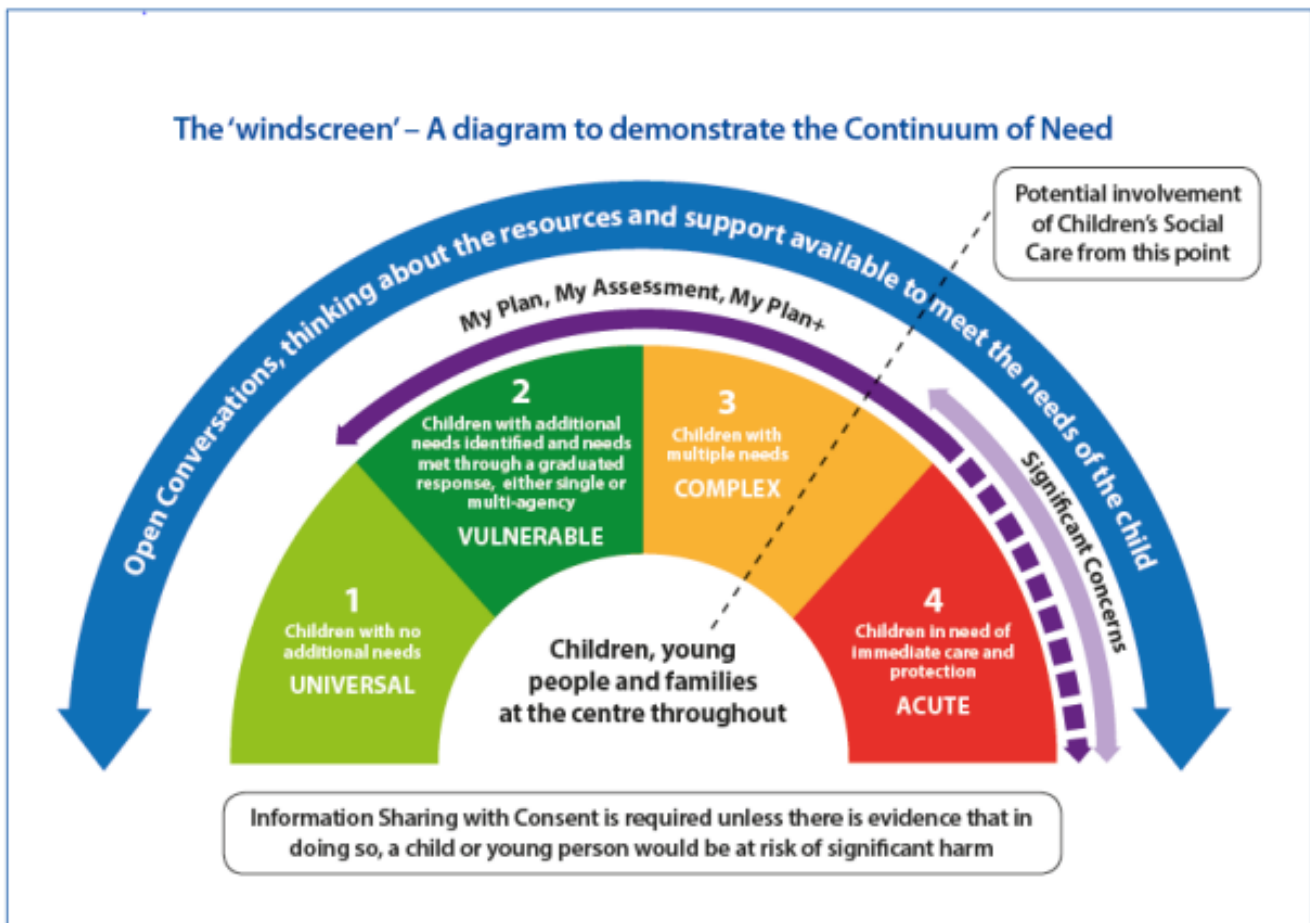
The 'windscreen' – A diagram to demonstrate the Continuum of Need

Potential involvement of Children's Social Care from this point

Open Conversations, thinking about the resources and support available to meet the needs of the child

My Plan, My Assessment, My Plan+

Significant Concerns

1
Children with no additional needs
UNIVERSAL

2
Children with additional needs identified and needs met through a graduated response, either single or multi-agency
VULNERABLE

3
Children with multiple needs
COMPLEX

4
Children in need of immediate care and protection
ACUTE

Children, young people and families at the centre throughout

Information Sharing with Consent is required unless there is evidence that in doing so, a child or young person would be at risk of significant harm